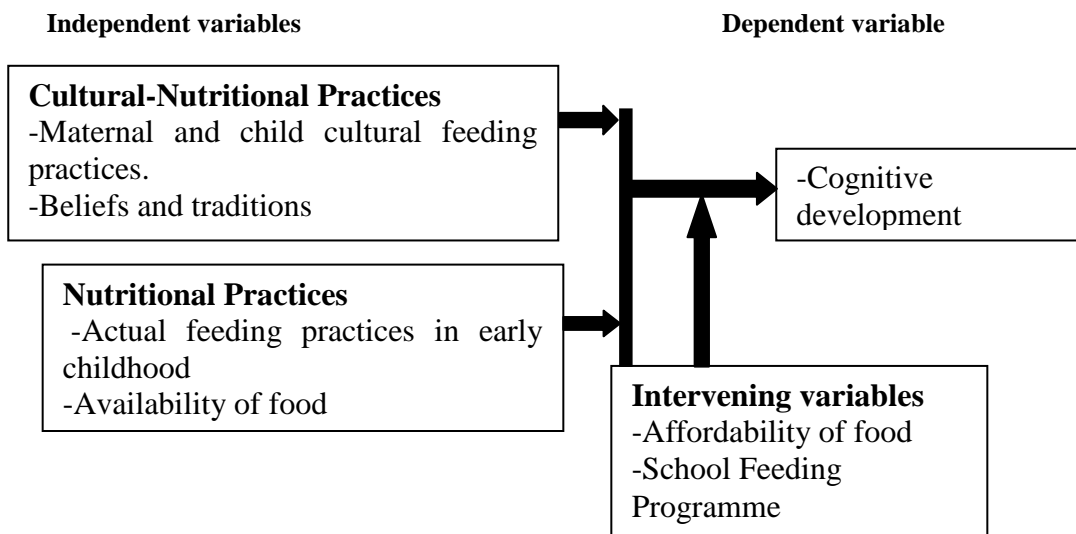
Independent variables

Dependent variable

Cultural-Nutritional Practices
-Maternal and child cultural feeding practices.
-Beliefs and traditions

-Cognitive development

Nutritional Practices
-Actual feeding practices in early childhood
-Availability of food

Intervening variables
-Affordability of food
-School Feeding Programme